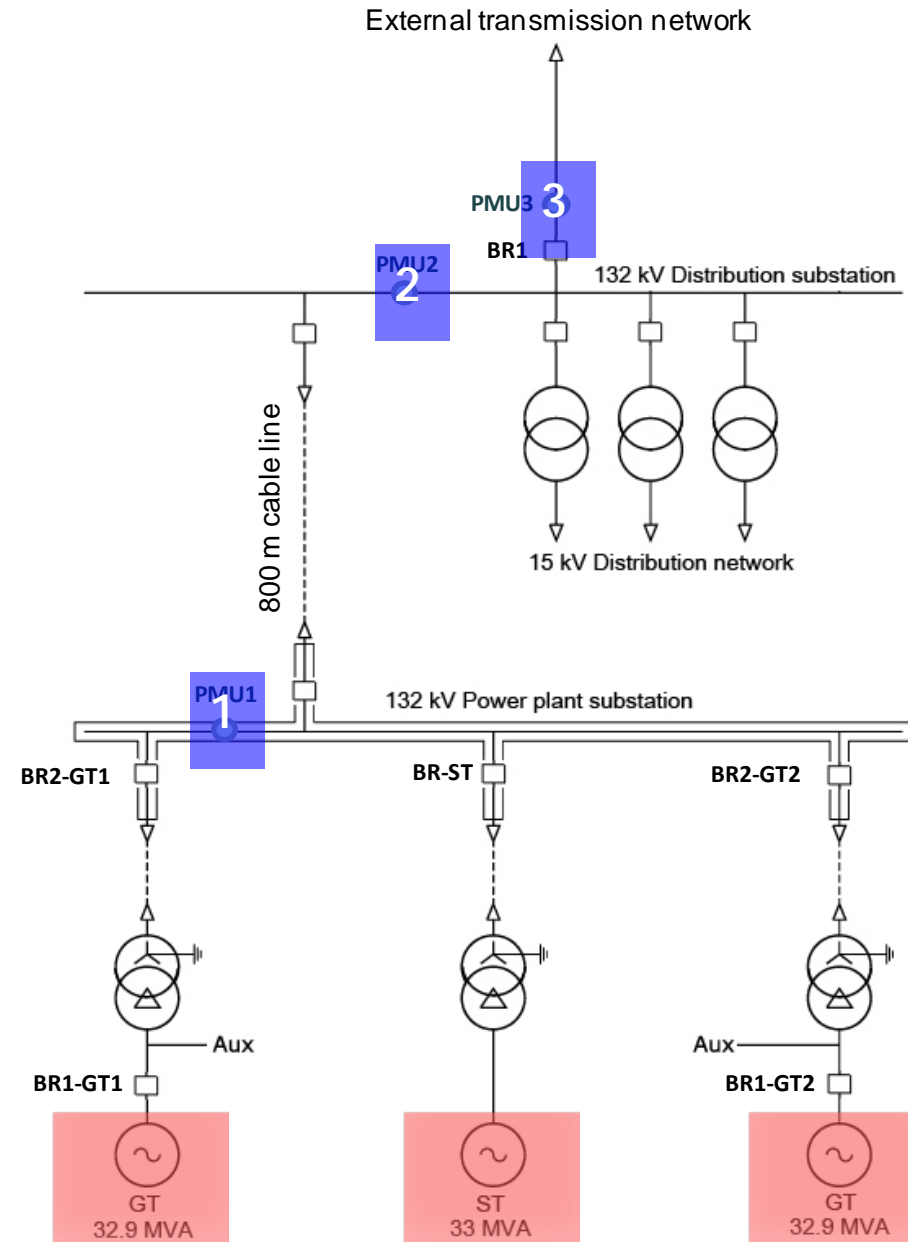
External transmission network

PMU3 3

BR1

PMU2 2

132 kV Distribution substation

800 m cable line

15 kV Distribution network

PMU1 1

132 kV Power plant substation

BR2-GT1

BR-ST

BR2-GT2

Aux

Aux

BR1-GT1

BR1-GT2

GT
32.9 MVA

ST
33 MVA

GT
32.9 MVA